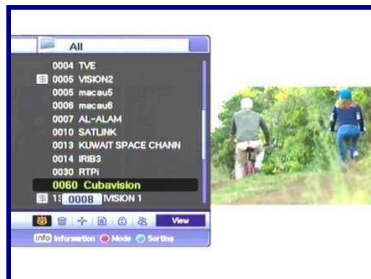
All

0004 TVE

0005 VISION2

0005 macau5

0006 macau6

0007 AL-ALAM

0010 SATLINK

0013 KUWAIT SPACE CHANN

0014 IRIB3

0030 RTPi

0060 Cubavision

1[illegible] 0008 VISION 1

View

Info Information Mode Sorting